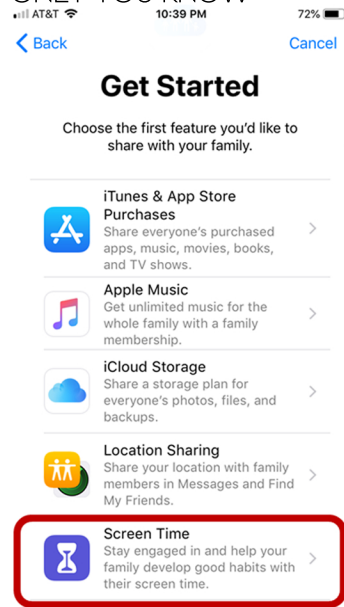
AT&T 10:39 PM 72%

Back Cancel

Get Started

Choose the first feature you'd like to share with your family.

iTunes & App Store Purchases
Share everyone's purchased apps, music, movies, books, and TV shows.

Apple Music
Get unlimited music for the whole family with a family membership.

iCloud Storage
Share a storage plan for everyone's photos, files, and backups.

Location Sharing
Share your location with family members in Messages and Find My Friends.

Screen Time
Stay engaged in and help your family develop good habits with their screen time.